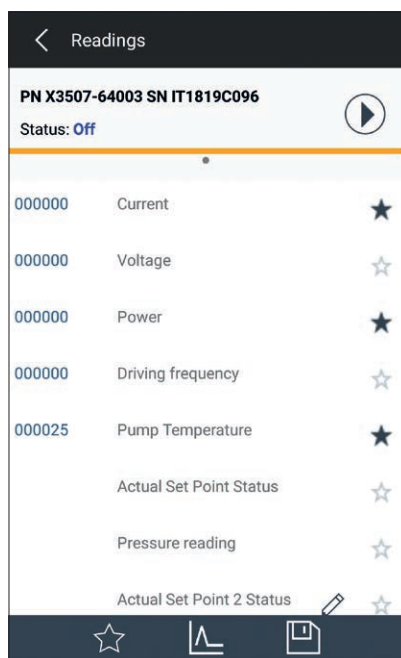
Readings

PN X3507-64003 SN IT1819C096

Status: Off

000000 Current

000000 Voltage

000000 Power

000000 Driving frequency

000025 Pump Temperature

Actual Set Point Status

Pressure reading

Actual Set Point 2 Status